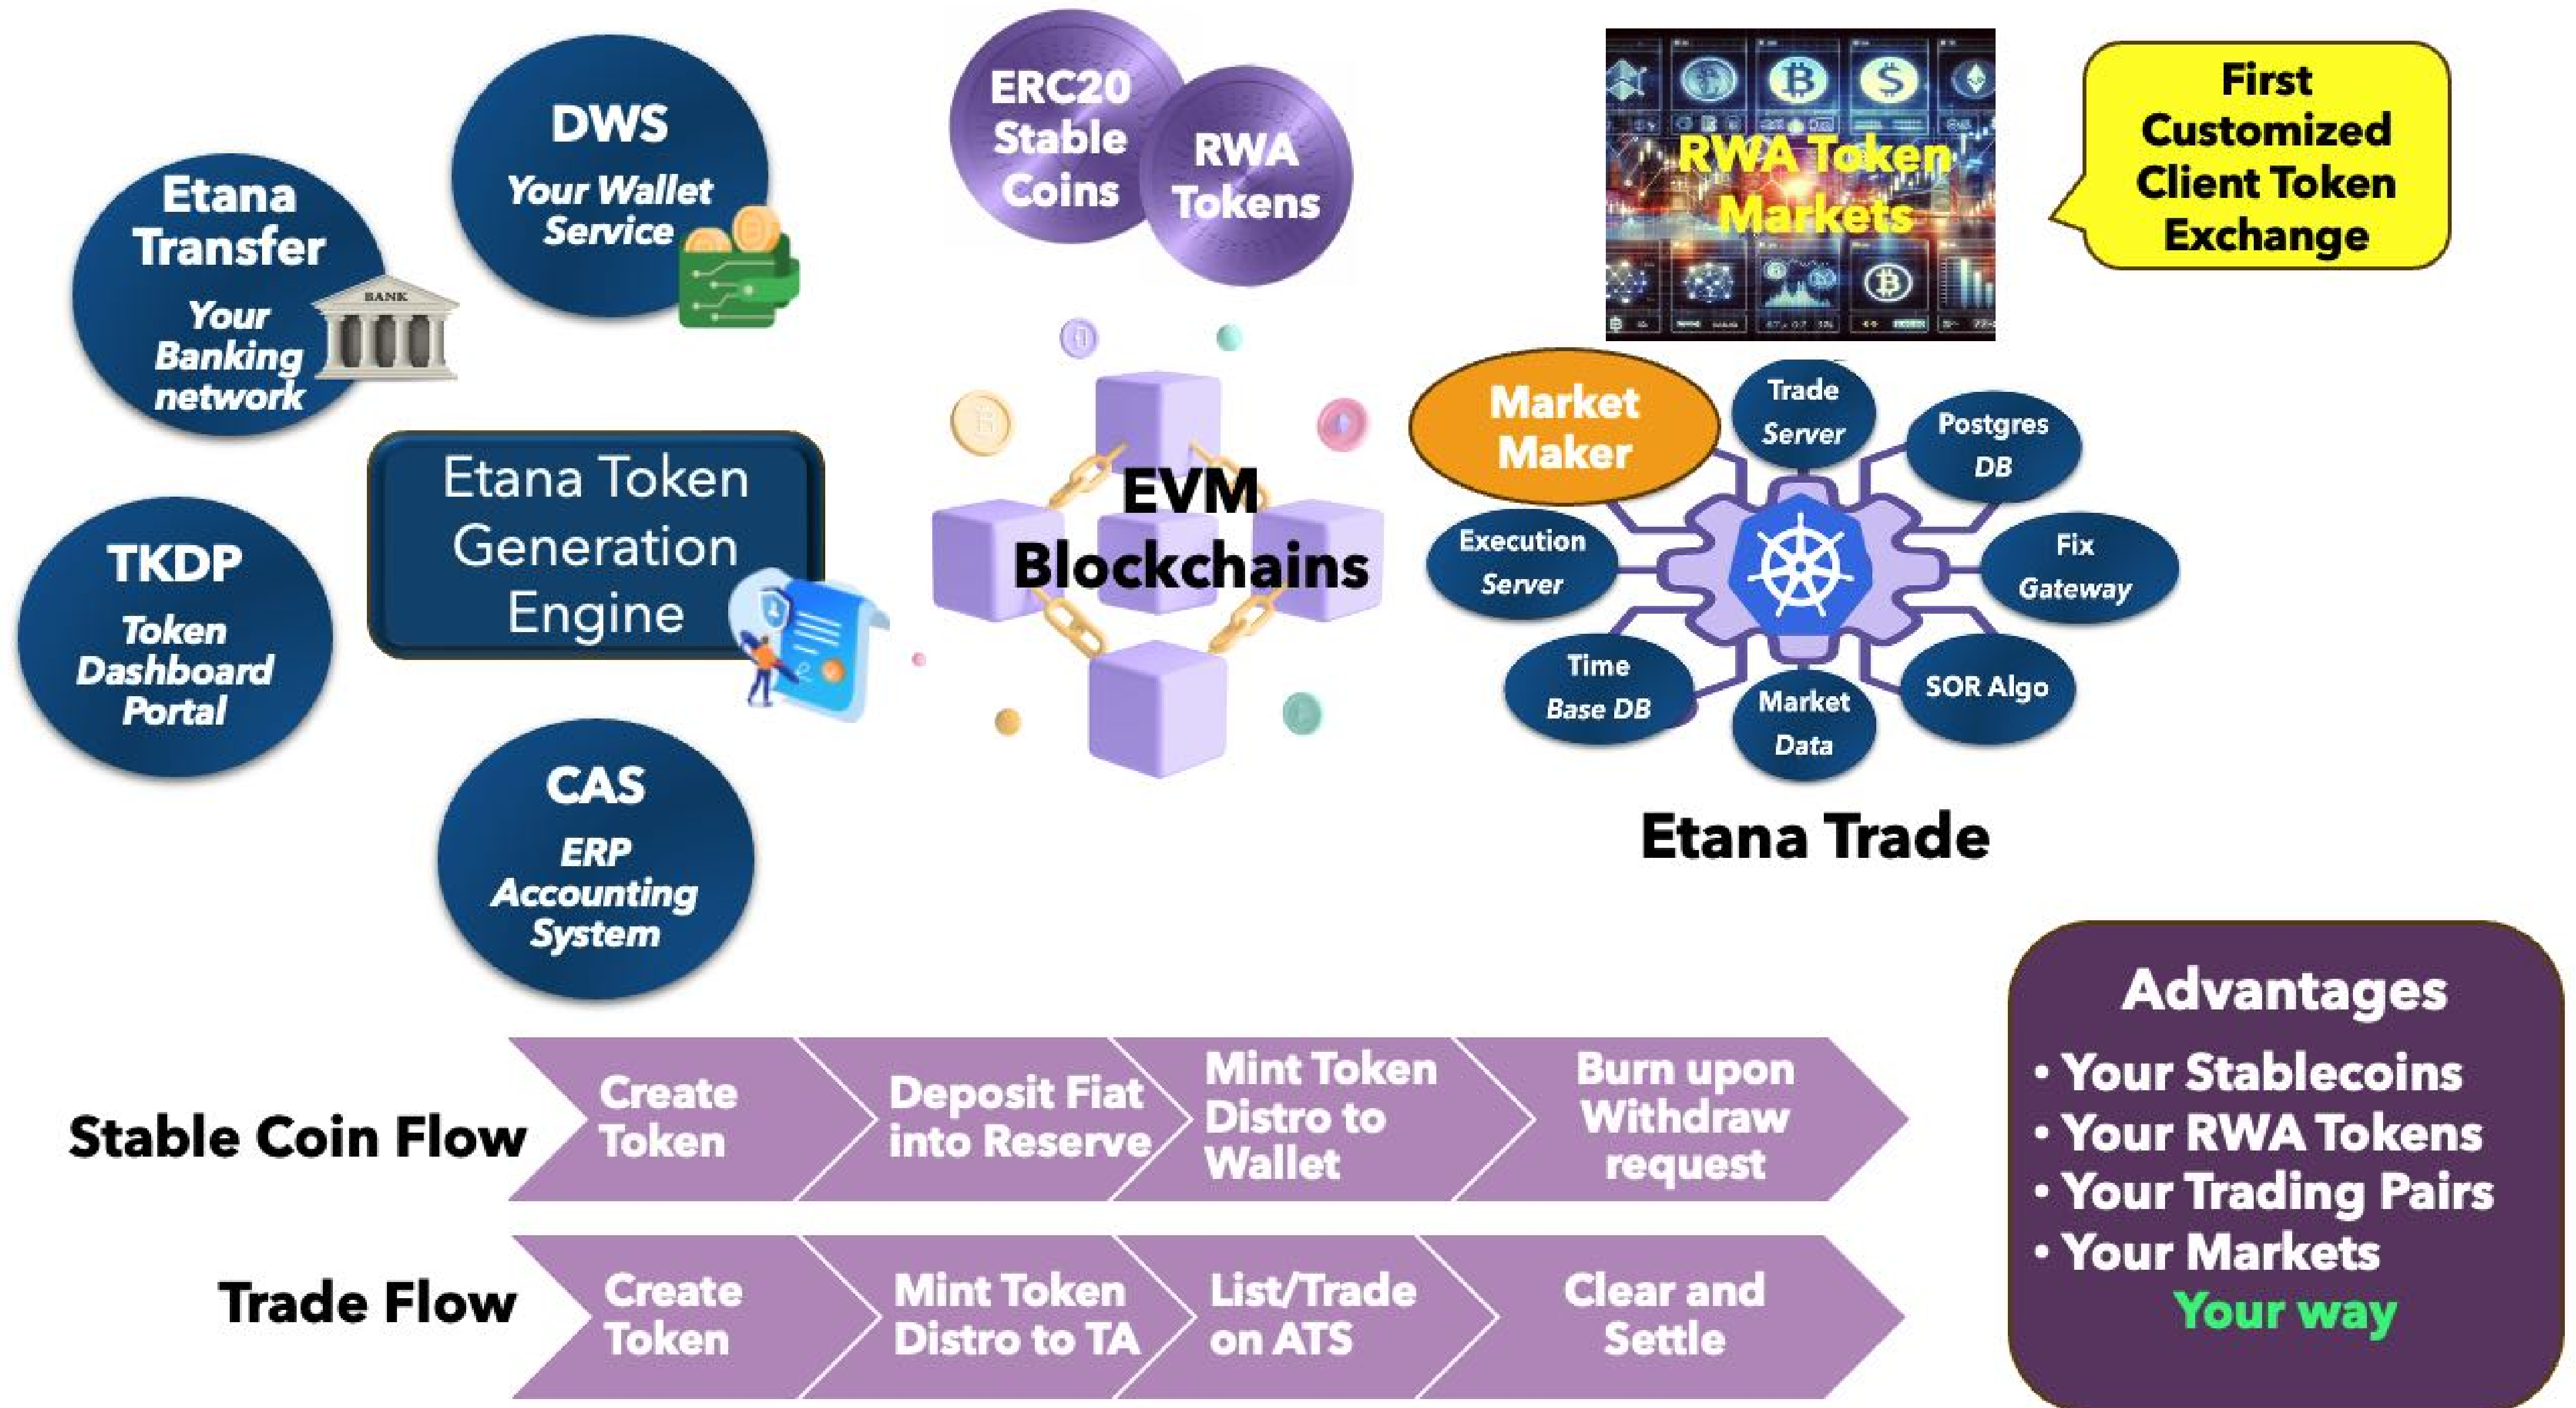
DWS
Your Wallet Service

Etana Transfer
Your Banking network

BANK

ERC20 Stable Coins

RWA Tokens

RWA Token Markets

First Customized Client Token Exchange

Etana Token Generation Engine

TKDP
Token Dashboard Portal

EVM Blockchains

Market Maker

Trade Server

Postgres DB

Execution Server

Fix Gateway

Time Base DB

Market Data

SOR Algo

Etana Trade

CAS
ERP Accounting System

Advantages
• Your Stablecoins
• Your RWA Tokens
• Your Trading Pairs
• Your Markets
Your way

Stable Coin Flow

Create Token

Deposit Fiat into Reserve

Mint Token Distro to Wallet

Burn upon Withdraw request

Trade Flow

Create Token

Mint Token Distro to TA

List/Trade on ATS

Clear and Settle